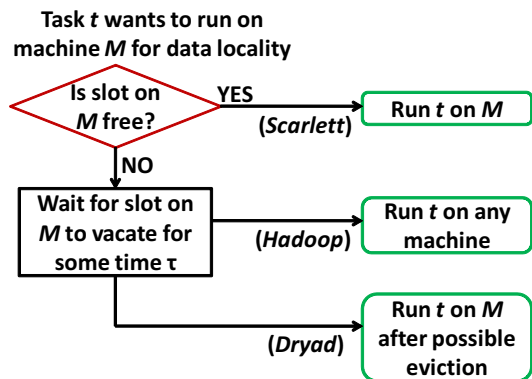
Task *t* wants to run on machine *M* for data locality

Is slot on *M* free?

YES

(*Scarlett*)

Run *t* on *M*

NO

Wait for slot on *M* to vacate for some time τ

(*Hadoop*)

Run *t* on any machine

(*Dryad*)

Run *t* on *M* after possible eviction